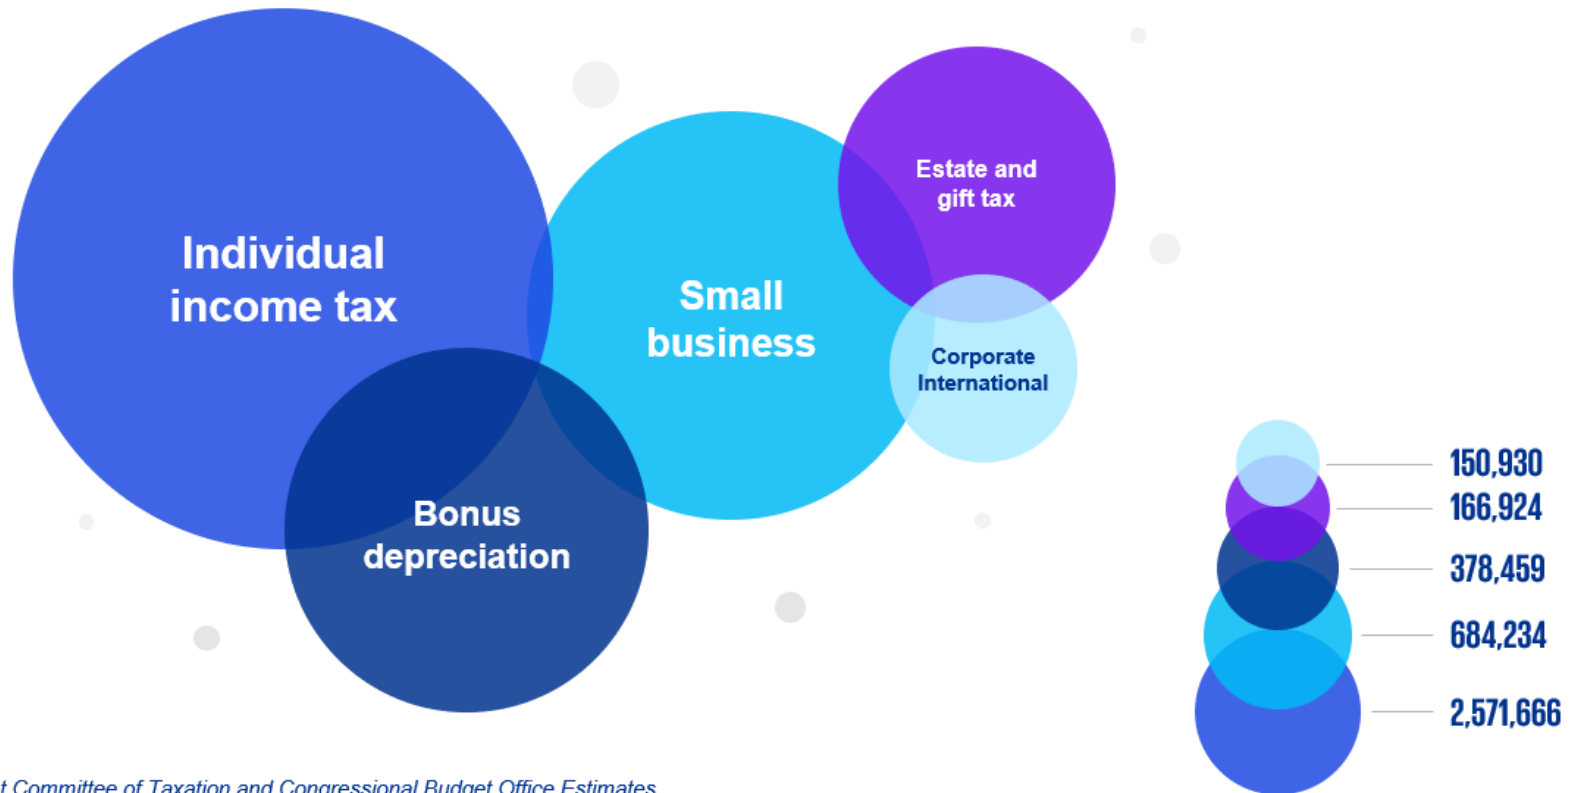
Individual income tax

Small business

Estate and gift tax

Corporate International

Bonus depreciation

150,930
166,924
378,459
684,234
2,571,666

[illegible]t Committee of Taxation and Congressional Budget Office Estimates